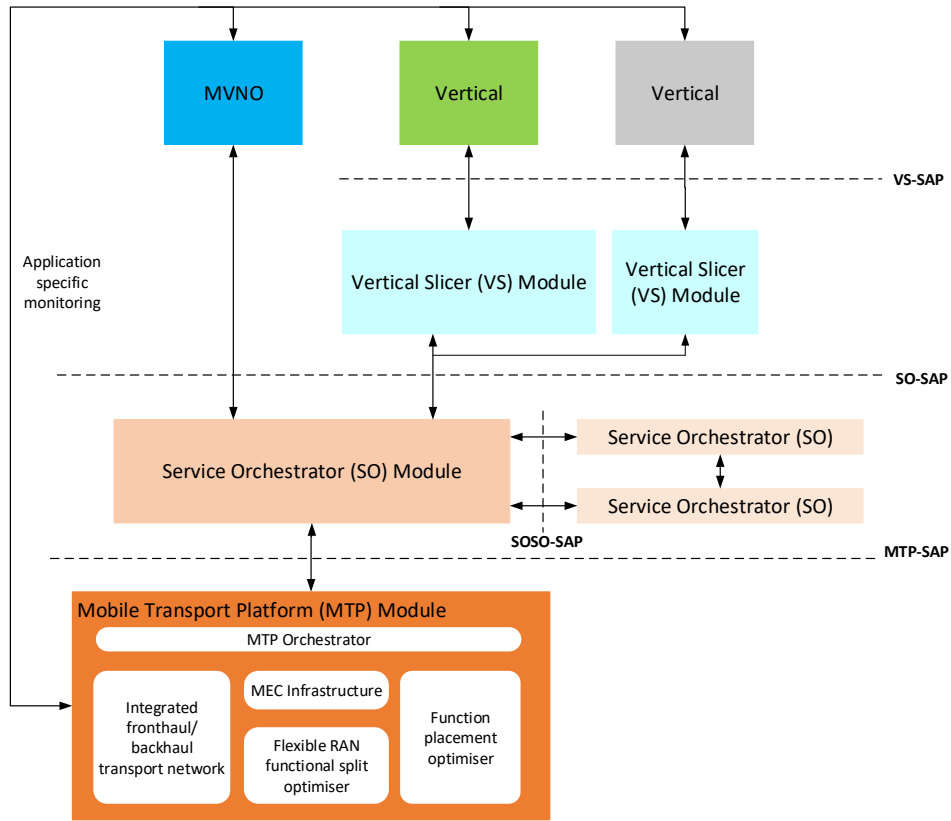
MVNO

Vertical

Vertical

VS-SAP

Application specific monitoring

Vertical Slicer (VS) Module

Vertical Slicer (VS) Module

SO-SAP

Service Orchestrator (SO) Module

Service Orchestrator (SO)

Service Orchestrator (SO)

SOSO-SAP

MTP-SAP

Mobile Transport Platform (MTP) Module

MTP Orchestrator

Integrated fronthaul/ backhaul transport network

MEC Infrastructure

Flexible RAN functional split optimiser

Function placement optimiser